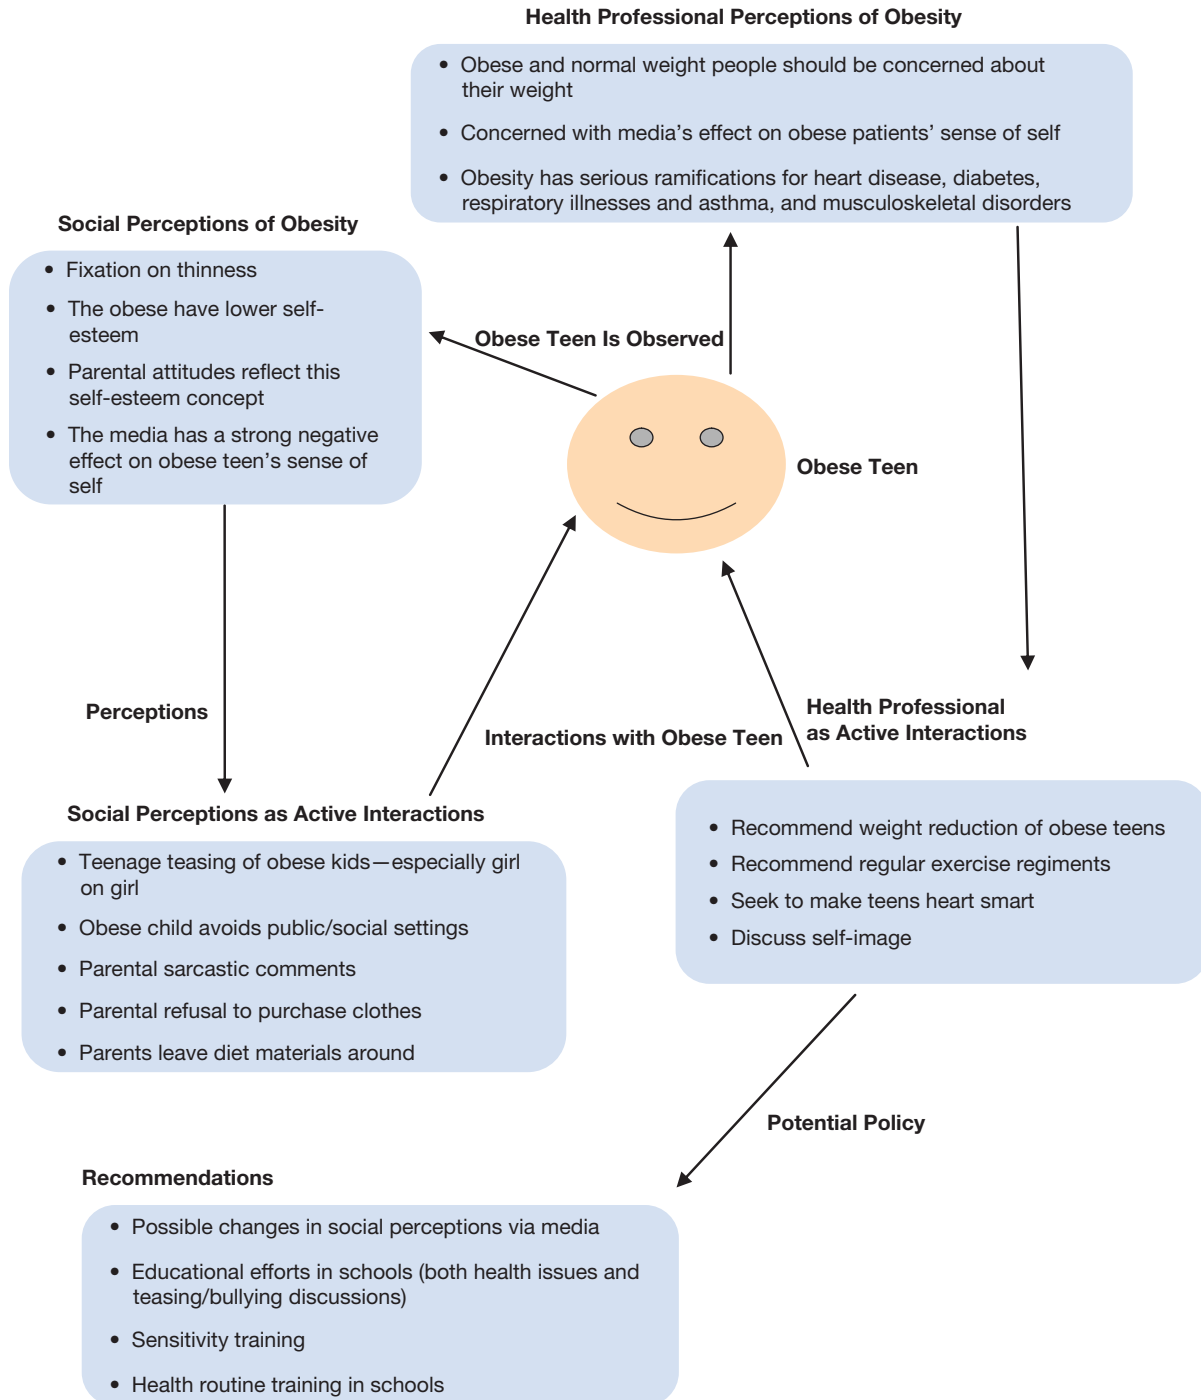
Health Professional Perceptions of Obesity

- Obese and normal weight people should be concerned about their weight
- Concerned with media's effect on obese patients' sense of self
- Obesity has serious ramifications for heart disease, diabetes, respiratory illnesses and asthma, and musculoskeletal disorders

Social Perceptions of Obesity

- Fixation on thinness
- The obese have lower self-esteem
- Parental attitudes reflect this self-esteem concept
- The media has a strong negative effect on obese teen's sense of self

Obese Teen Is Observed

Obese Teen

Perceptions

Interactions with Obese Teen

Health Professional as Active Interactions

Social Perceptions as Active Interactions

- Teenage teasing of obese kids—especially girl on girl
- Obese child avoids public/social settings
- Parental sarcastic comments
- Parental refusal to purchase clothes
- Parents leave diet materials around

- Recommend weight reduction of obese teens
- Recommend regular exercise regiments
- Seek to make teens heart smart
- Discuss self-image

Potential Policy

Recommendations

- Possible changes in social perceptions via media
- Educational efforts in schools (both health issues and teasing/bullying discussions)
- Sensitivity training
- Health routine training in schools